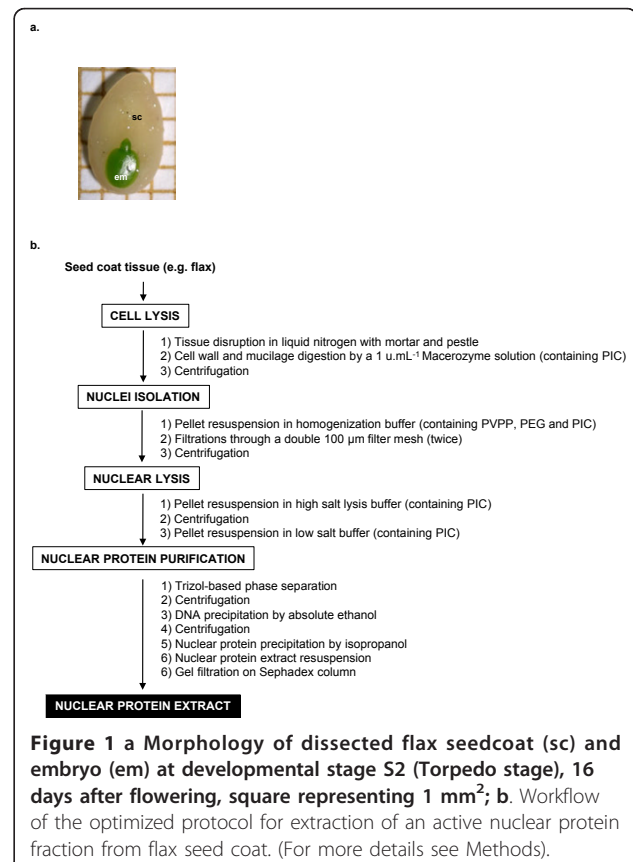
a.

sc

em

b.

Seed coat tissue (e.g. flax)

CELL LYSIS

1) Tissue disruption in liquid nitrogen with mortar and pestle
2) Cell wall and mucilage digestion by a 1 u.mL$^{-1}$ Macerozyme solution (containing PIC)
3) Centrifugation

NUCLEI ISOLATION

1) Pellet resuspension in homogenization buffer (containing PVPP, PEG and PIC)
2) Filtrations through a double 100 µm filter mesh (twice)
3) Centrifugation

NUCLEAR LYSIS

1) Pellet resuspension in high salt lysis buffer (containing PIC)
2) Centrifugation
3) Pellet resuspension in low salt buffer (containing PIC)

NUCLEAR PROTEIN PURIFICATION

1) Trizol-based phase separation
2) Centrifugation
3) DNA precipitation by absolute ethanol
4) Centrifugation
5) Nuclear protein precipitation by isopropanol
6) Nuclear protein extract resuspension
6) Gel filtration on Sephadex column

NUCLEAR PROTEIN EXTRACT

Figure 1 a Morphology of dissected flax seedcoat (sc) and embryo (em) at developmental stage S2 (Torpedo stage), 16 days after flowering, square representing 1 mm$^2$; b. Workflow of the optimized protocol for extraction of an active nuclear protein fraction from flax seed coat. (For more details see Methods).